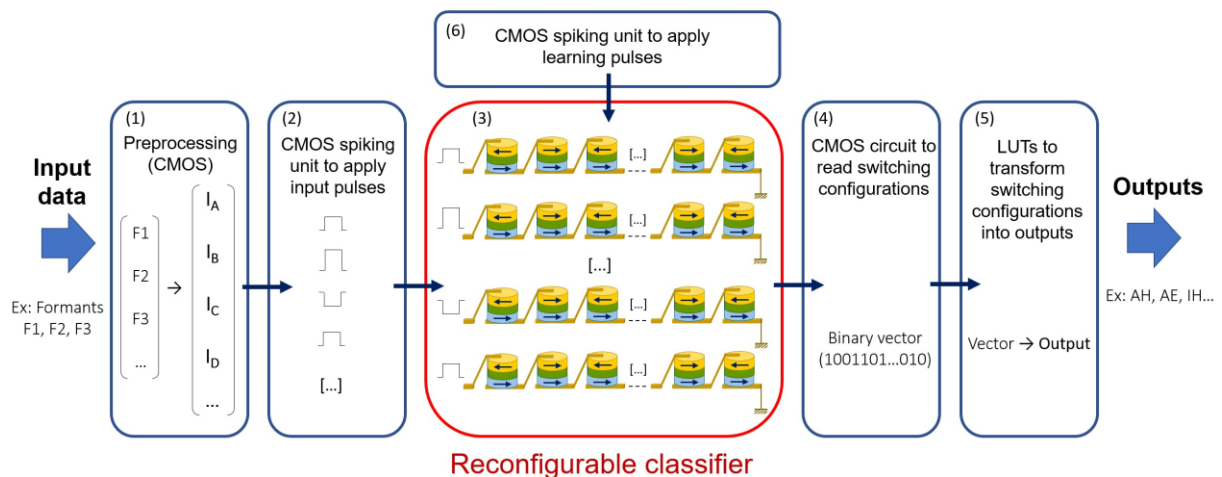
(6) CMOS spiking unit to apply learning pulses

Input data

Ex: Formants F1, F2, F3

(1) Preprocessing (CMOS)

F1
F2
F3
...

→

$I_A$
$I_B$
$I_C$
$I_D$
...

(2) CMOS spiking unit to apply input pulses

[...]

(3)

[...]

[...]

[...]

[...]

[...]

(4) CMOS circuit to read switching configurations

Binary vector (1001101...010)

(5) LUTs to transform switching configurations into outputs

Vector → Output

Outputs

Ex: AH, AE, IH...

Reconfigurable classifier